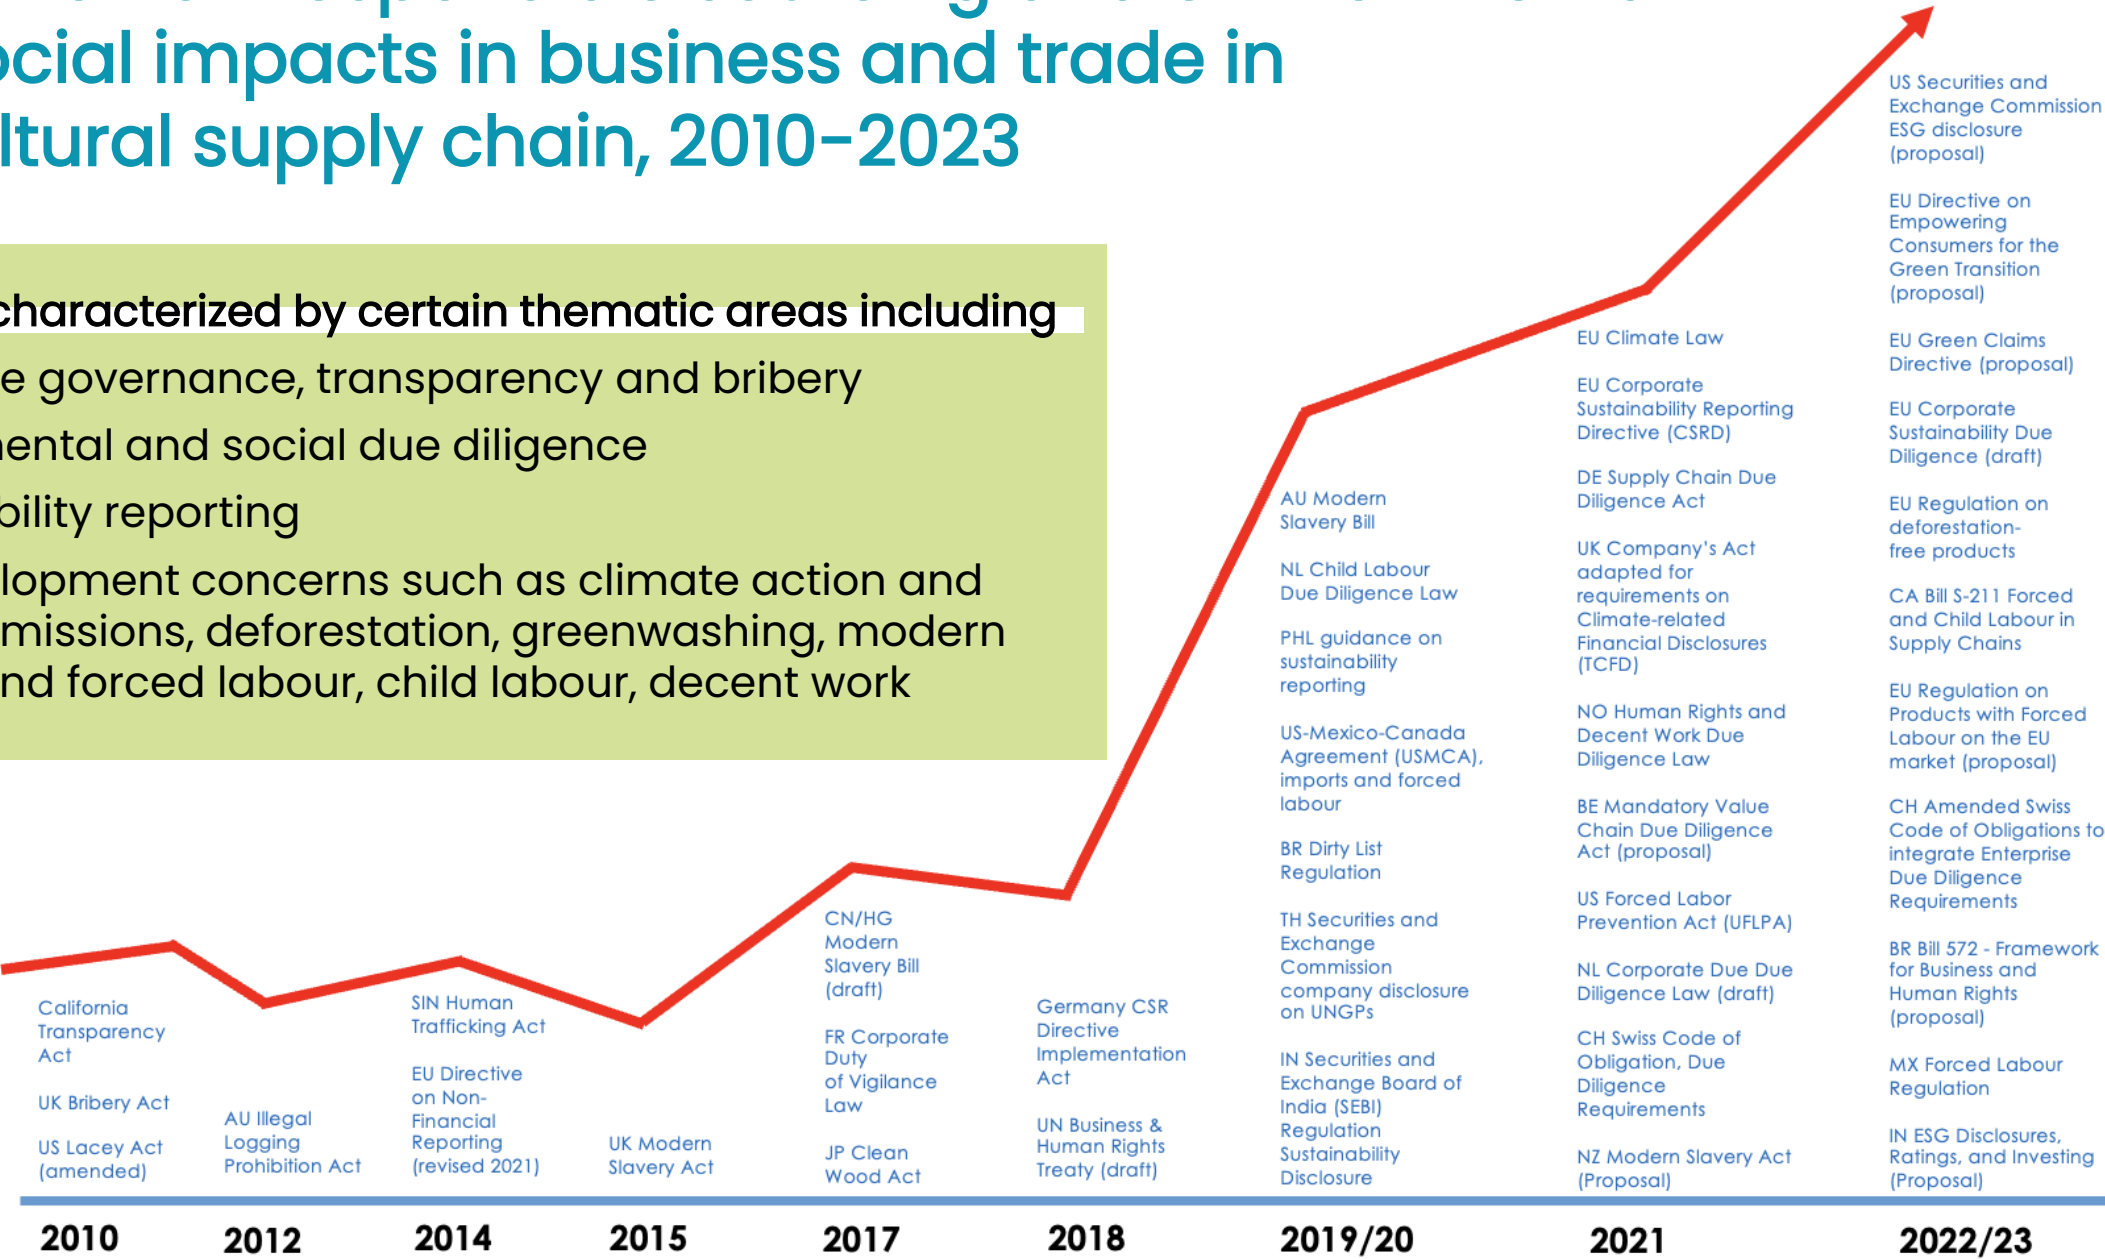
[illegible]
ocial impacts in business and trade in
ltural supply chain, 2010-2023

characterized by certain thematic areas including
e governance, transparency and bribery
ental and social due diligence
bility reporting
lopment concerns such as climate action and
missions, deforestation, greenwashing, modern
nd forced labour, child labour, decent work

California Transparency Act

UK Bribery Act

US Lacey Act (amended)

AU Illegal Logging Prohibition Act

SIN Human Trafficking Act

EU Directive on Non-Financial Reporting (revised 2021)

UK Modern Slavery Act

CN/HG Modern Slavery Bill (draft)

FR Corporate Duty of Vigilance Law

JP Clean Wood Act

Germany CSR Directive Implementation Act

UN Business & Human Rights Treaty (draft)

AU Modern Slavery Bill

NL Child Labour Due Diligence Law

PHL guidance on sustainability reporting

US-Mexico-Canada Agreement (USMCA), imports and forced labour

BR Dirty List Regulation

TH Securities and Exchange Commission company disclosure on UNGPs

IN Securities and Exchange Board of India (SEBI) Regulation Sustainability Disclosure

EU Climate Law

EU Corporate Sustainability Reporting Directive (CSRD)

DE Supply Chain Due Diligence Act

UK Company's Act adapted for requirements on Climate-related Financial Disclosures (TCFD)

NO Human Rights and Decent Work Due Diligence Law

BE Mandatory Value Chain Due Diligence Act (proposal)

US Forced Labor Prevention Act (UFLPA)

NL Corporate Due Due Diligence Law (draft)

CH Swiss Code of Obligation, Due Diligence Requirements

NZ Modern Slavery Act (Proposal)

US Securities and Exchange Commission ESG disclosure (proposal)

EU Directive on Empowering Consumers for the Green Transition (proposal)

EU Green Claims Directive (proposal)

EU Corporate Sustainability Due Diligence (draft)

EU Regulation on deforestation-free products

CA Bill S-211 Forced and Child Labour in Supply Chains

EU Regulation on Products with Forced Labour on the EU market (proposal)

CH Amended Swiss Code of Obligations to integrate Enterprise Due Diligence Requirements

BR Bill 572 - Framework for Business and Human Rights (proposal)

MX Forced Labour Regulation

IN ESG Disclosures, Ratings, and Investing (Proposal)

2010 2012 2014 2015 2017 2018 2019/20 2021 2022/23